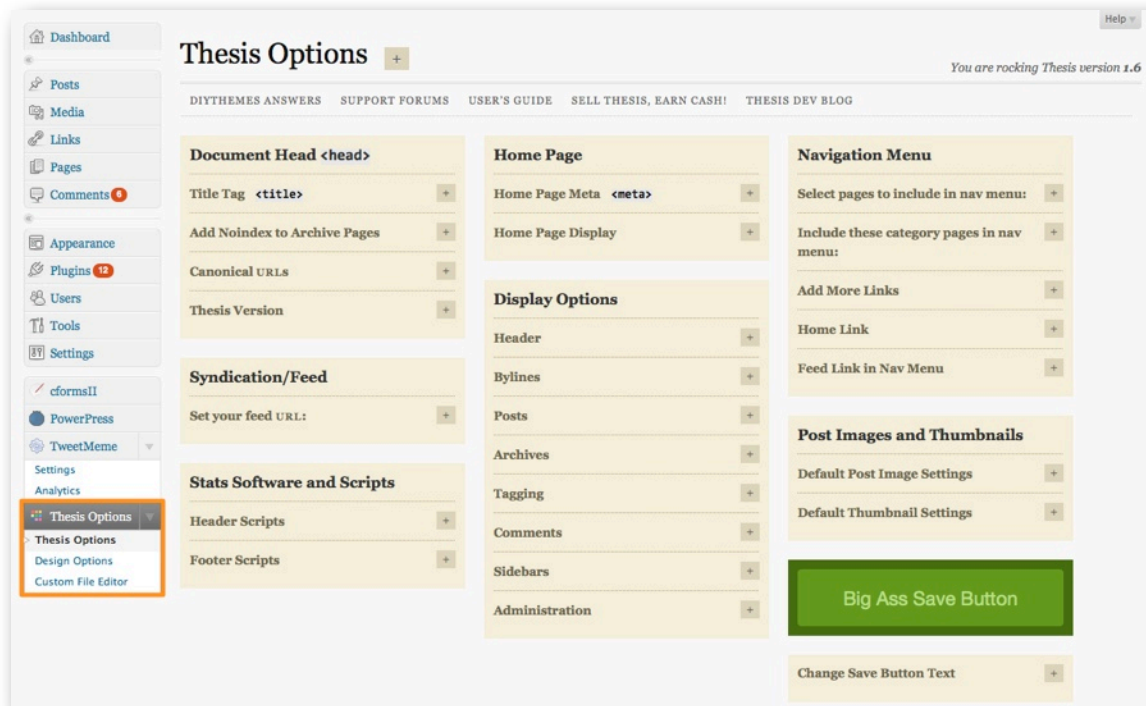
Help

Dashboard

Posts
Media
Links
Pages
Comments 6

Appearance
Plugins 12
Users
Tools
Settings

cformsII
PowerPress
TweetMeme
Settings
Analytics
Thesis Options
Thesis Options
Design Options
Custom File Editor

Thesis Options +

You are rocking Thesis version 1.6

DIYTHEMES ANSWERS SUPPORT FORUMS USER'S GUIDE SELL THESIS, EARN CASH! THESIS DEV BLOG

Document Head <head>
Title Tag <title> +
Add Noindex to Archive Pages +
Canonical URLS +
Thesis Version +

Syndication/Feed
Set your feed URL: +

Stats Software and Scripts
Header Scripts +
Footer Scripts +

Home Page
Home Page Meta <meta> +
Home Page Display +

Display Options
Header +
Bylines +
Posts +
Archives +
Tagging +
Comments +
Sidebars +
Administration +

Navigation Menu
Select pages to include in nav menu: +
Include these category pages in nav menu: +
Add More Links +
Home Link +
Feed Link in Nav Menu +

Post Images and Thumbnails
Default Post Image Settings +
Default Thumbnail Settings +

Big Ass Save Button

Change Save Button Text +